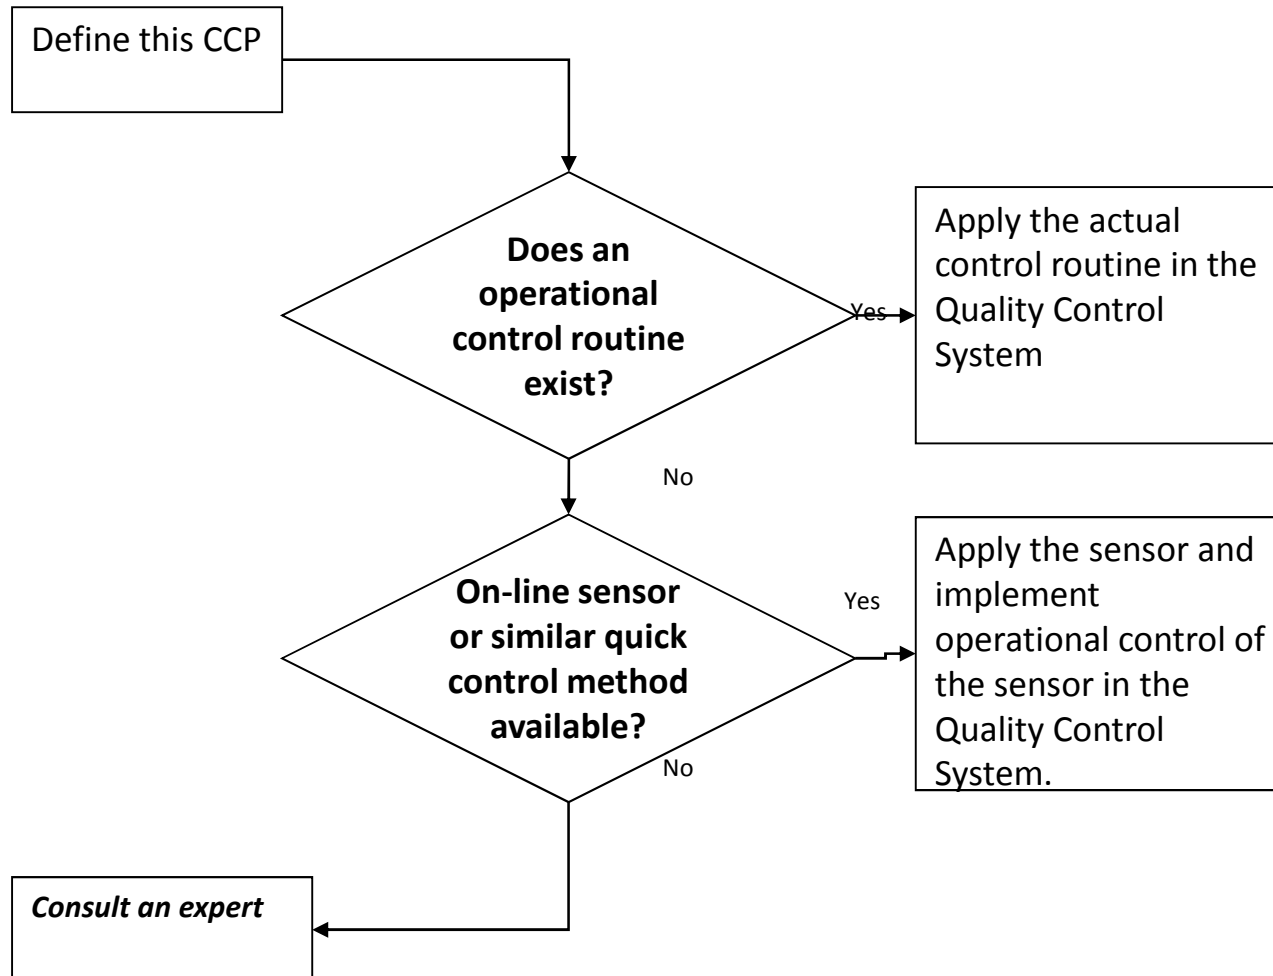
Define this CCP

**Does an operational control routine exist?**

Yes

Apply the actual control routine in the Quality Control System

No

**On-line sensor or similar quick control method available?**

Yes

Apply the sensor and implement operational control of the sensor in the Quality Control System.

No

***Consult an expert***